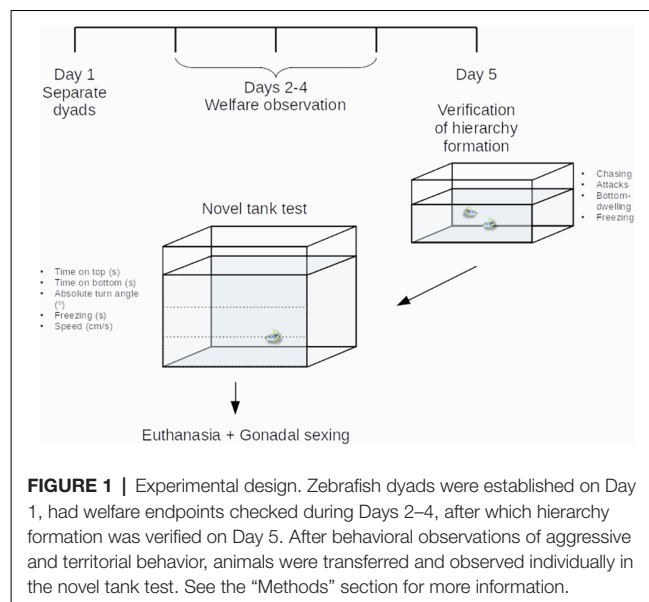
Day 1
Separate dyads

Days 2-4
Welfare observation

Day 5

Verification of hierarchy formation

- Chasing
- Attacks
- Bottom-dwelling
- Freezing

Novel tank test

- Time on top (s)
- Time on bottom (s)
- Absolute turn angle (°)
- Freezing (s)
- Speed (cm/s)

Euthanasia + Gonadal sexing

**FIGURE 1 |** Experimental design. Zebrafish dyads were established on Day 1, had welfare endpoints checked during Days 2–4, after which hierarchy formation was verified on Day 5. After behavioral observations of aggressive and territorial behavior, animals were transferred and observed individually in the novel tank test. See the "Methods" section for more information.